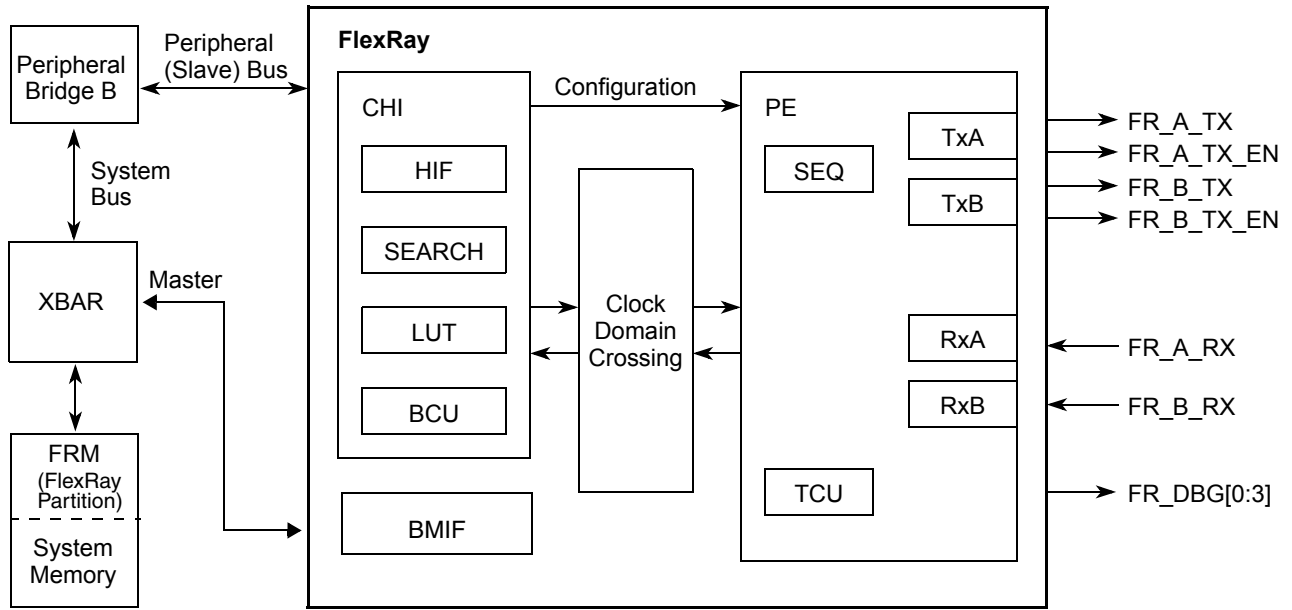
Peripheral Bridge B

Peripheral (Slave) Bus

System Bus

XBAR

Master

FRM (FlexRay Partition)

System Memory

FlexRay

CHI

HIF

SEARCH

LUT

BCU

BMIF

Configuration

Clock Domain Crossing

PE

SEQ

TxA

TxB

RxA

RxB

TCU

FR_A_TX
FR_A_TX_EN
FR_B_TX
FR_B_TX_EN
FR_A_RX
FR_B_RX
FR_DBG[0:3]